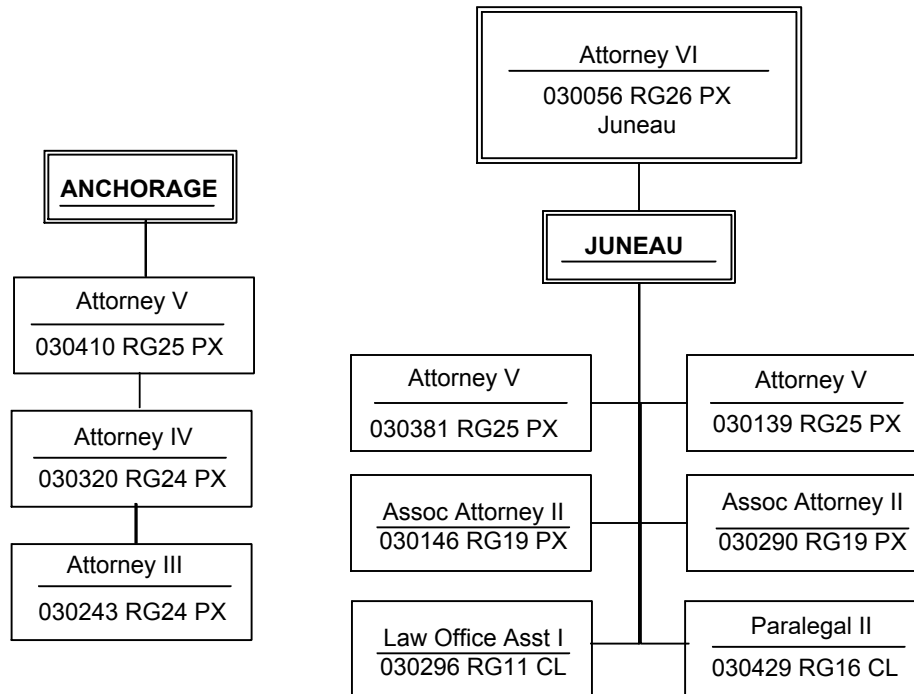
Attorney VI
030056 RG26 PX
Juneau

ANCHORAGE

Attorney V
030410 RG25 PX

Attorney IV
030320 RG24 PX

Attorney III
030243 RG24 PX

JUNEAU

Attorney V
030381 RG25 PX

Attorney V
030139 RG25 PX

Assoc Attorney II
030146 RG19 PX

Assoc Attorney II
030290 RG19 PX

Law Office Asst I
030296 RG11 CL

Paralegal II
030429 RG16 CL